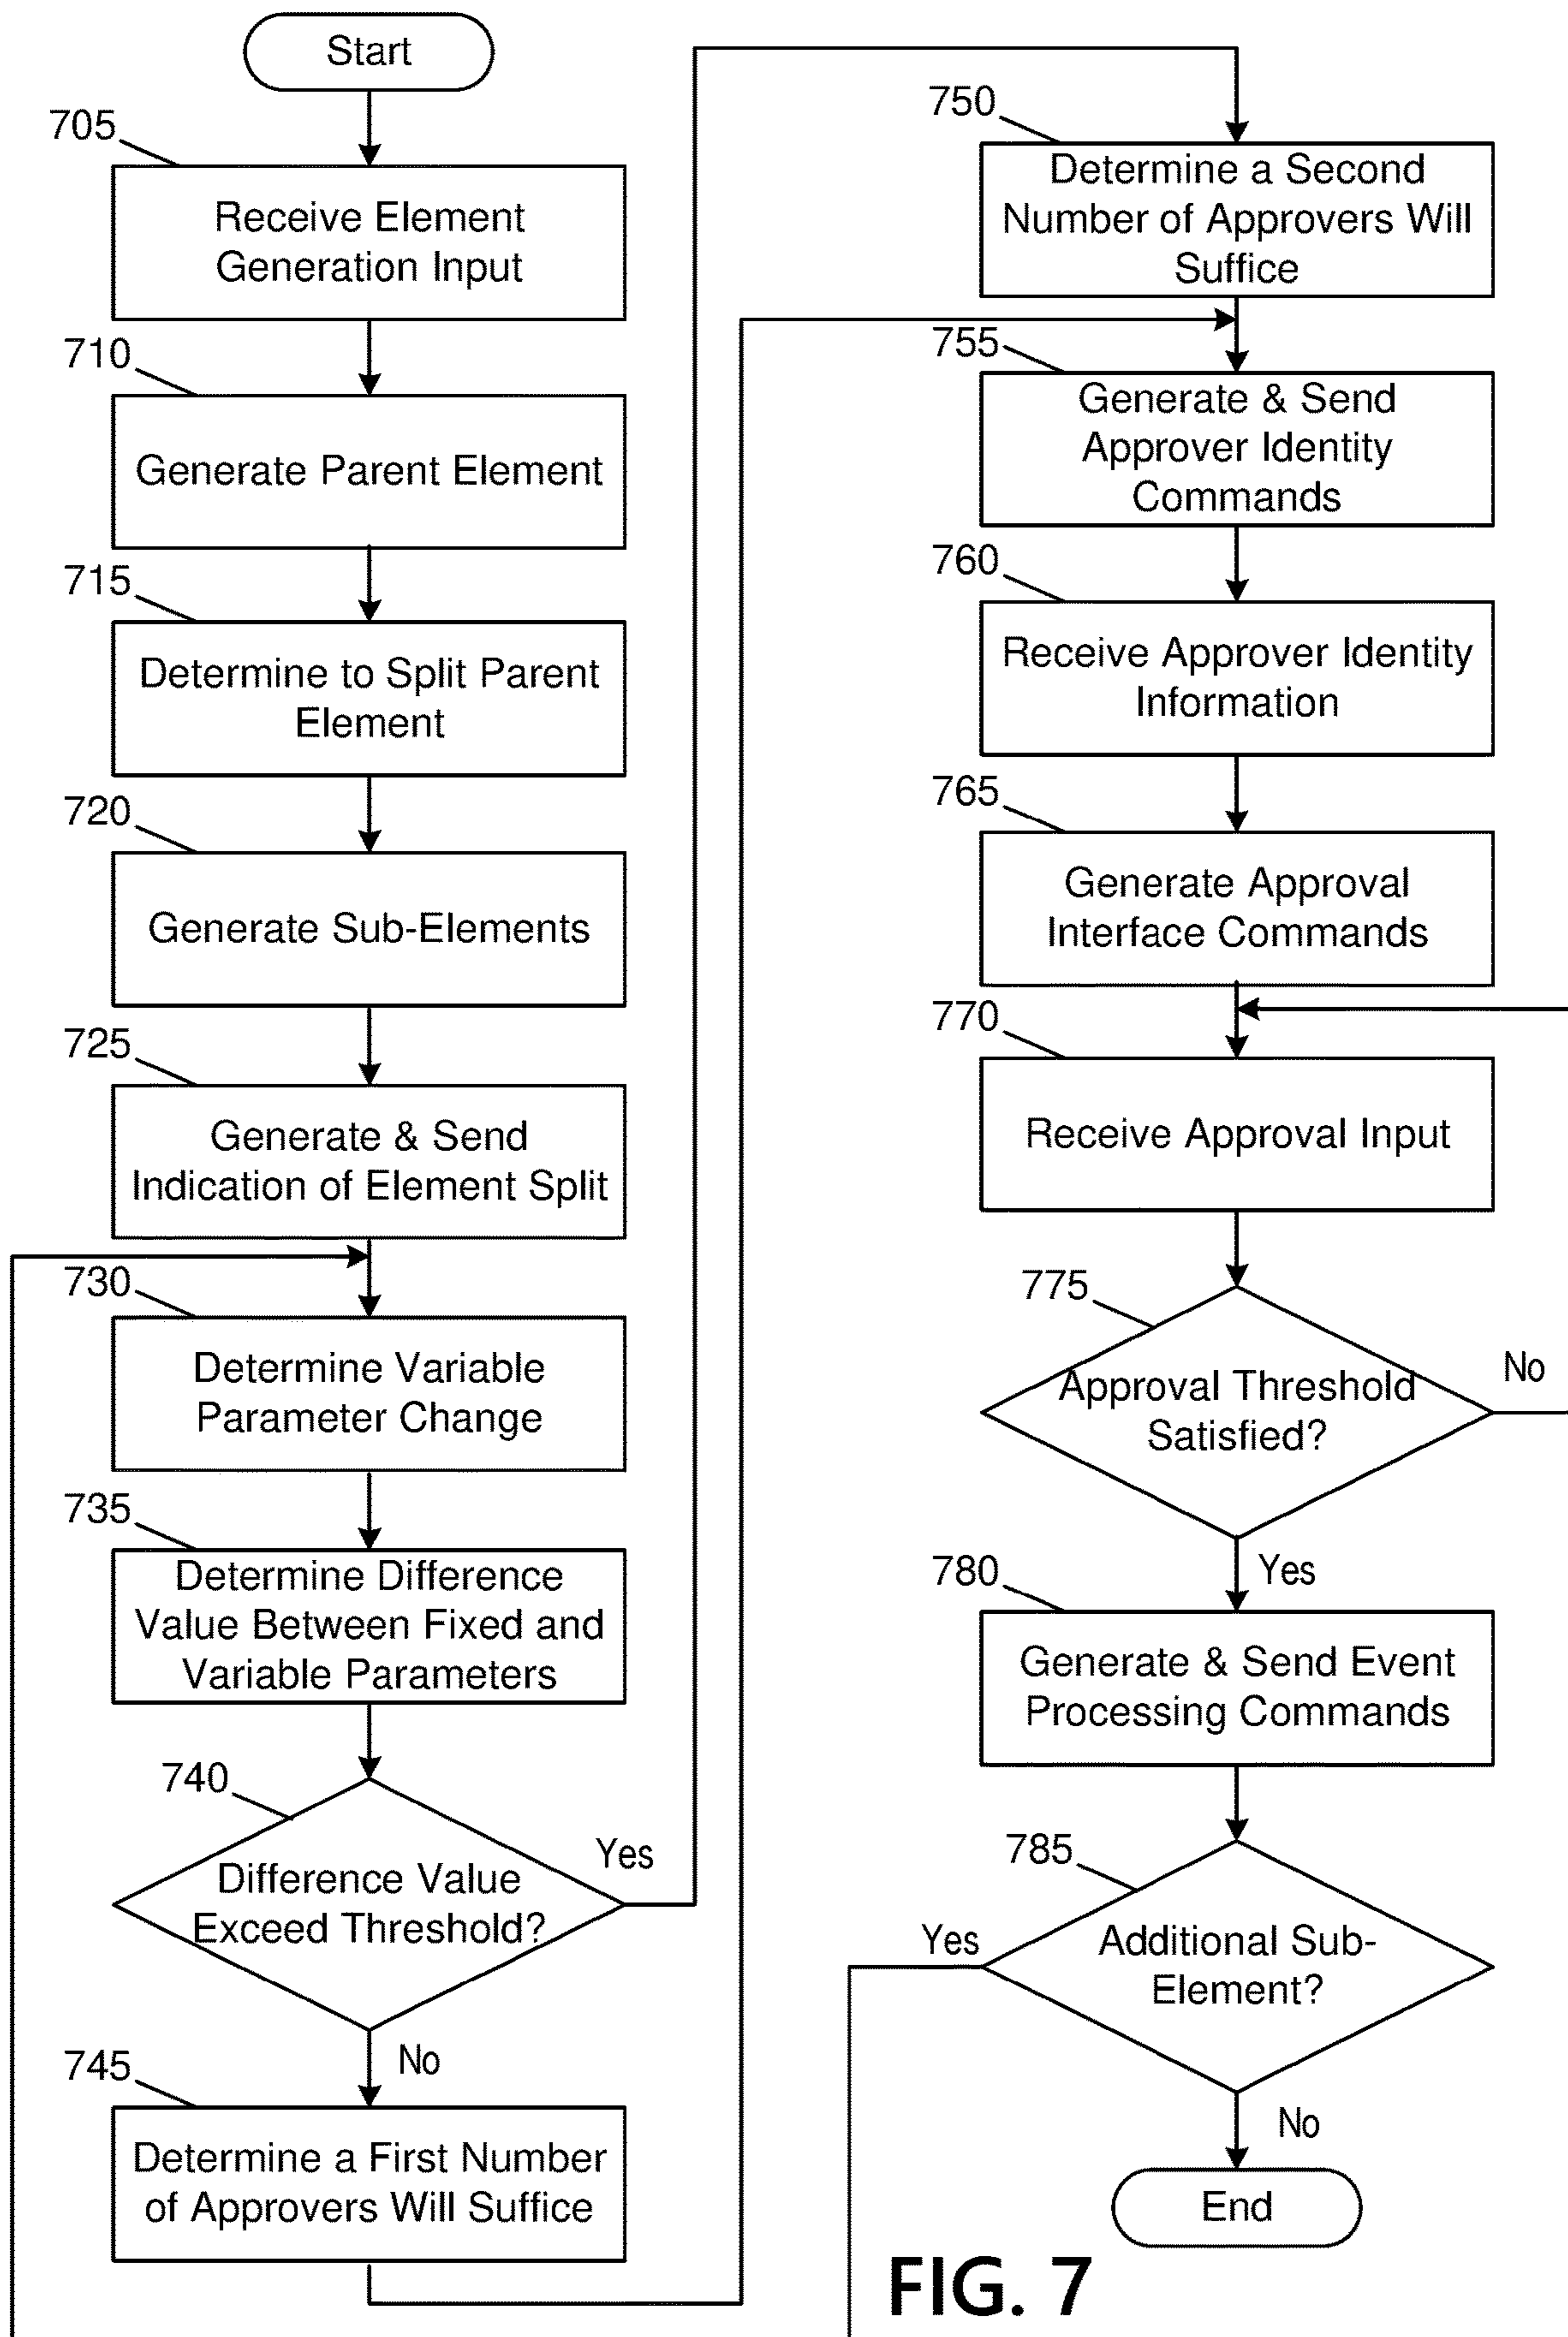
Start

705

Receive Element Generation Input

710

Generate Parent Element

715

Determine to Split Parent Element

720

Generate Sub-Elements

725

Generate & Send Indication of Element Split

730

Determine Variable Parameter Change

735

Determine Difference Value Between Fixed and Variable Parameters

740

Difference Value Exceed Threshold?

Yes

No

745

Determine a First Number of Approvers Will Suffice

750

Determine a Second Number of Approvers Will Suffice

755

Generate & Send Approver Identity Commands

760

Receive Approver Identity Information

765

Generate Approval Interface Commands

770

Receive Approval Input

775

Approval Threshold Satisfied?

No

Yes

780

Generate & Send Event Processing Commands

785

Additional Sub-Element?

Yes

No

End

FIG. 7